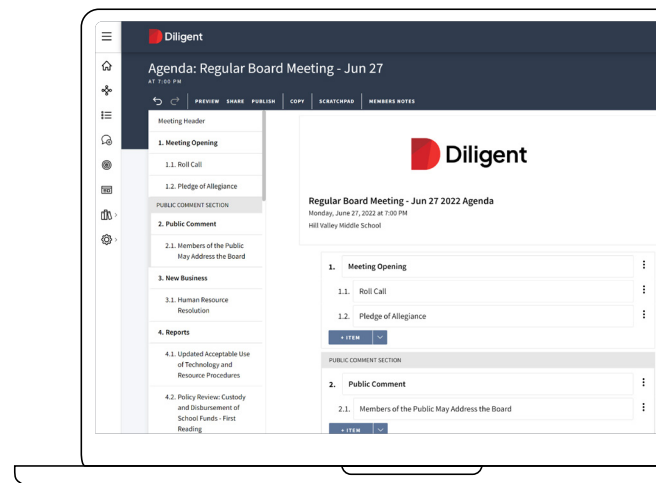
Diligent

Agenda: Regular Board Meeting - Jun 27
AT 7:00 PM

PREVIEW SHARE PUBLISH COPY SCRATCHPAD MEMBERS NOTES

Meeting Header
1. Meeting Opening
1.1. Roll Call
1.2. Pledge of Allegiance
PUBLIC COMMENT SECTION
2. Public Comment
2.1. Members of the Public May Address the Board
3. New Business
3.1. Human Resource Resolution
4. Reports
4.1. Updated Acceptable Use of Technology and Resource Procedures
4.2. Policy Review: Custody and Disbursement of School Funds - First Reading

Diligent

Regular Board Meeting - Jun 27 2022 Agenda
Monday, June 27, 2022 at 7:00 PM
Hill Valley Middle School

1. Meeting Opening
1.1. Roll Call
1.2. Pledge of Allegiance
+ ITEM
PUBLIC COMMENT SECTION
2. Public Comment
2.1. Members of the Public May Address the Board
+ ITEM